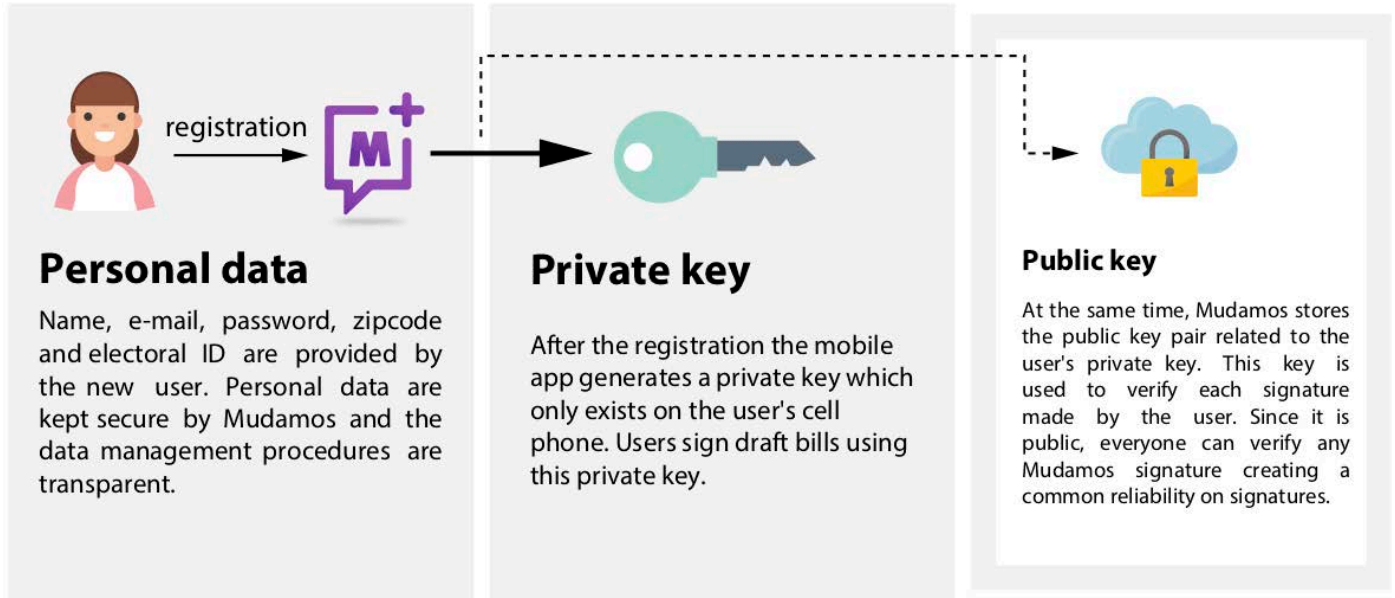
registration

M

Personal data

Name, e-mail, password, zipcode and electoral ID are provided by the new user. Personal data are kept secure by Mudamos and the data management procedures are transparent.

Private key

After the registration the mobile app generates a private key which only exists on the user's cell phone. Users sign draft bills using this private key.

Public key

At the same time, Mudamos stores the public key pair related to the user's private key. This key is used to verify each signature made by the user. Since it is public, everyone can verify any Mudamos signature creating a common reliability on signatures.